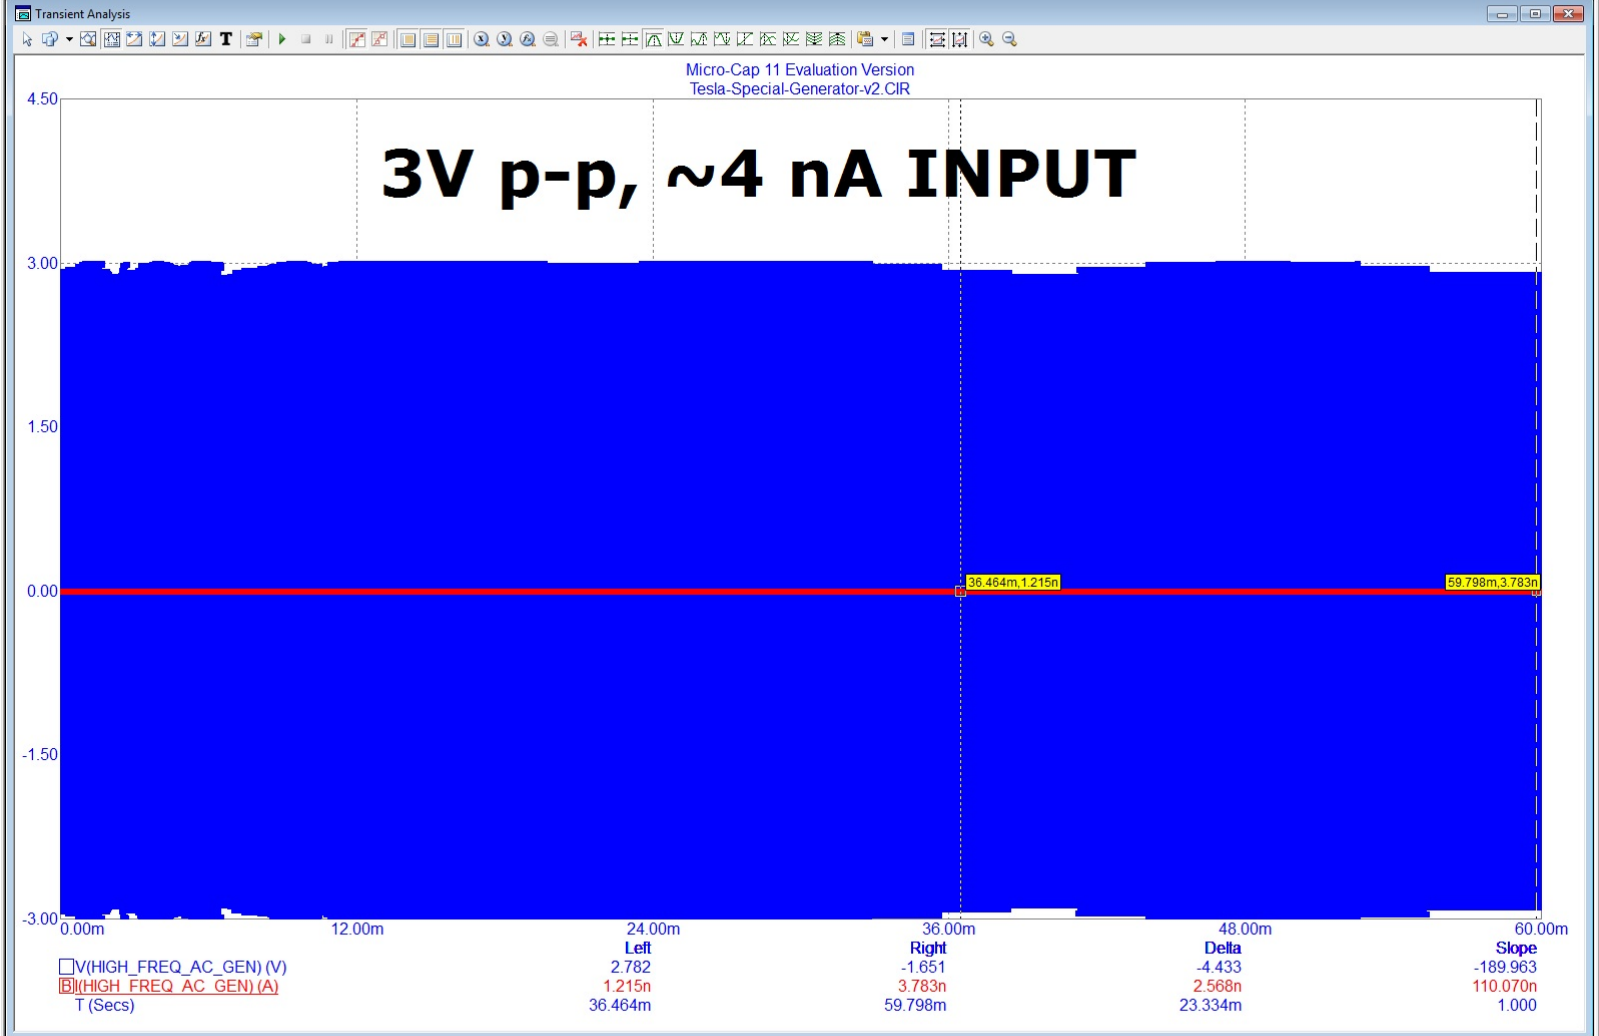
Transient Analysis

Micro-Cap 11 Evaluation Version
Tesla-Special-Generator-v2.CIR

3V p-p, ~4 nA INPUT

4.50
3.00
1.50
0.00
-1.50
-3.00

36.464m,1.215n
59.798m,3.783n

0.00m 12.00m 24.00m 36.00m 48.00m 60.00m

|  | Left | Right | Delta | Slope |
|---|---|---|---|---|
| V(HIGH_FREQ_AC_GEN) (V) | 2.782 | -1.651 | -4.433 | -189.963 |
| B I(HIGH_FREQ_AC_GEN) (A) | 1.215n | 3.783n | 2.568n | 110.070n |
| T (Secs) | 36.464m | 59.798m | 23.334m | 1.000 |